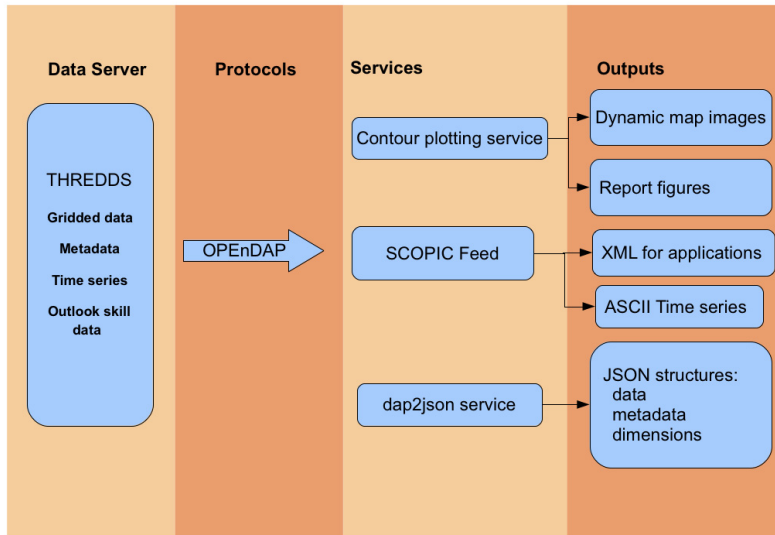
Data Server

Protocols

Services

Outputs

THREDDS

Gridded data

Metadata

Time series

Outlook skill data

OPEnDAP

Contour plotting service

SCOPIC Feed

dap2json service

Dynamic map images

Report figures

XML for applications

ASCII Time series

JSON structures:
data
metadata
dimensions